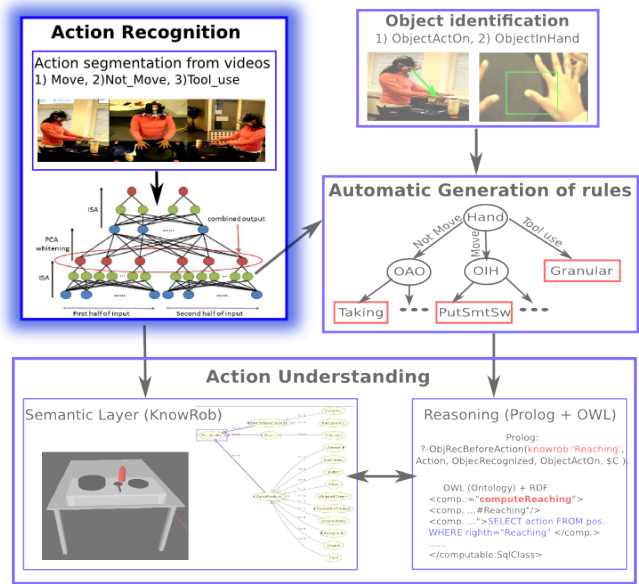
Action Recognition

Action segmentation from videos
1) Move, 2)Not_Move, 3)Tool_use

ISA
combined output
PCA whitening
ISA
First half of input
Second half of input

Object identification
1) ObjectActOn, 2) ObjectInHand

Automatic Generation of rules

Hand
Not Move
Move
Tool use
OAO
OIH
Granular
Taking
PutSmtSw

Action Understanding

Semantic Layer (KnowRob)

Reasoning (Prolog + OWL)

Prolog:
?-ObjRecBeforeAction(knowrob:'Reaching', Action, ObjecRecognized, ObjectActOn, $C ).

OWL (Ontology) + RDF
<comp.:="computeReaching">
<comp. ...#Reaching"/>
<comp. ...">SELECT action FROM pos. WHERE righth="Reaching" </comp.>
......
</computable:SqlClass>